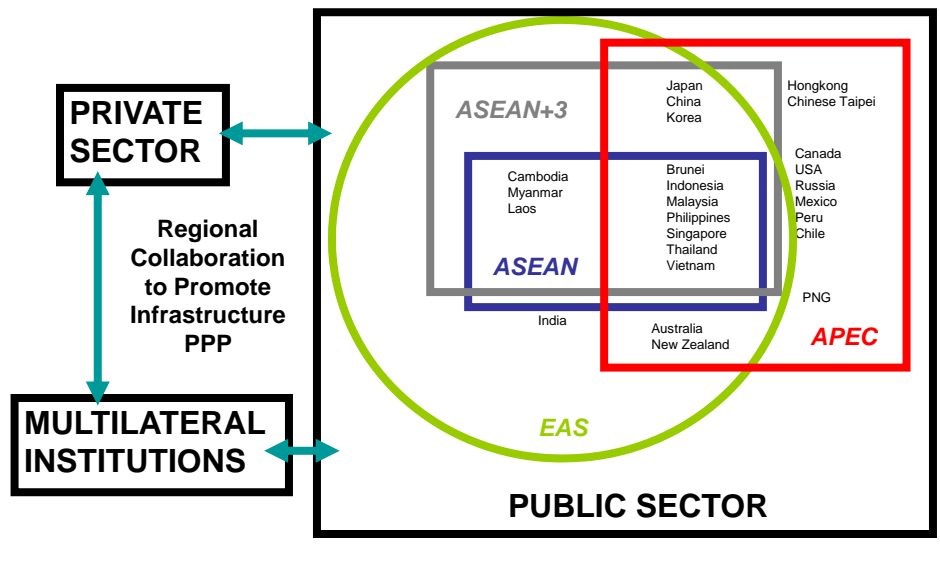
PRIVATE SECTOR

Regional Collaboration to Promote Infrastructure PPP

MULTILATERAL INSTITUTIONS

ASEAN+3

Japan
China
Korea

Hongkong
Chinese Taipei

Cambodia
Myanmar
Laos

Brunei
Indonesia
Malaysia
Philippines
Singapore
Thailand
Vietnam

Canada
USA
Russia
Mexico
Peru
Chile

ASEAN

PNG

India

Australia
New Zealand

APEC

EAS

PUBLIC SECTOR